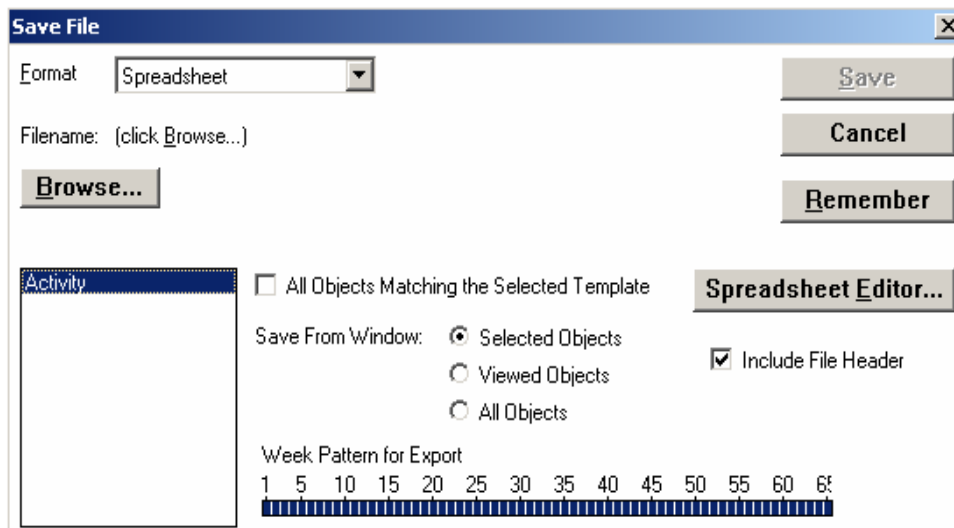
Save File

Format Spreadsheet

Save

Filename: (click Browse...)

Cancel

Browse...

Remember

Activity

All Objects Matching the Selected Template

Spreadsheet Editor...

Save From Window: Selected Objects

Viewed Objects

All Objects

Include File Header

Week Pattern for Export

1 5 10 15 20 25 30 35 40 45 50 55 60 6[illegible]